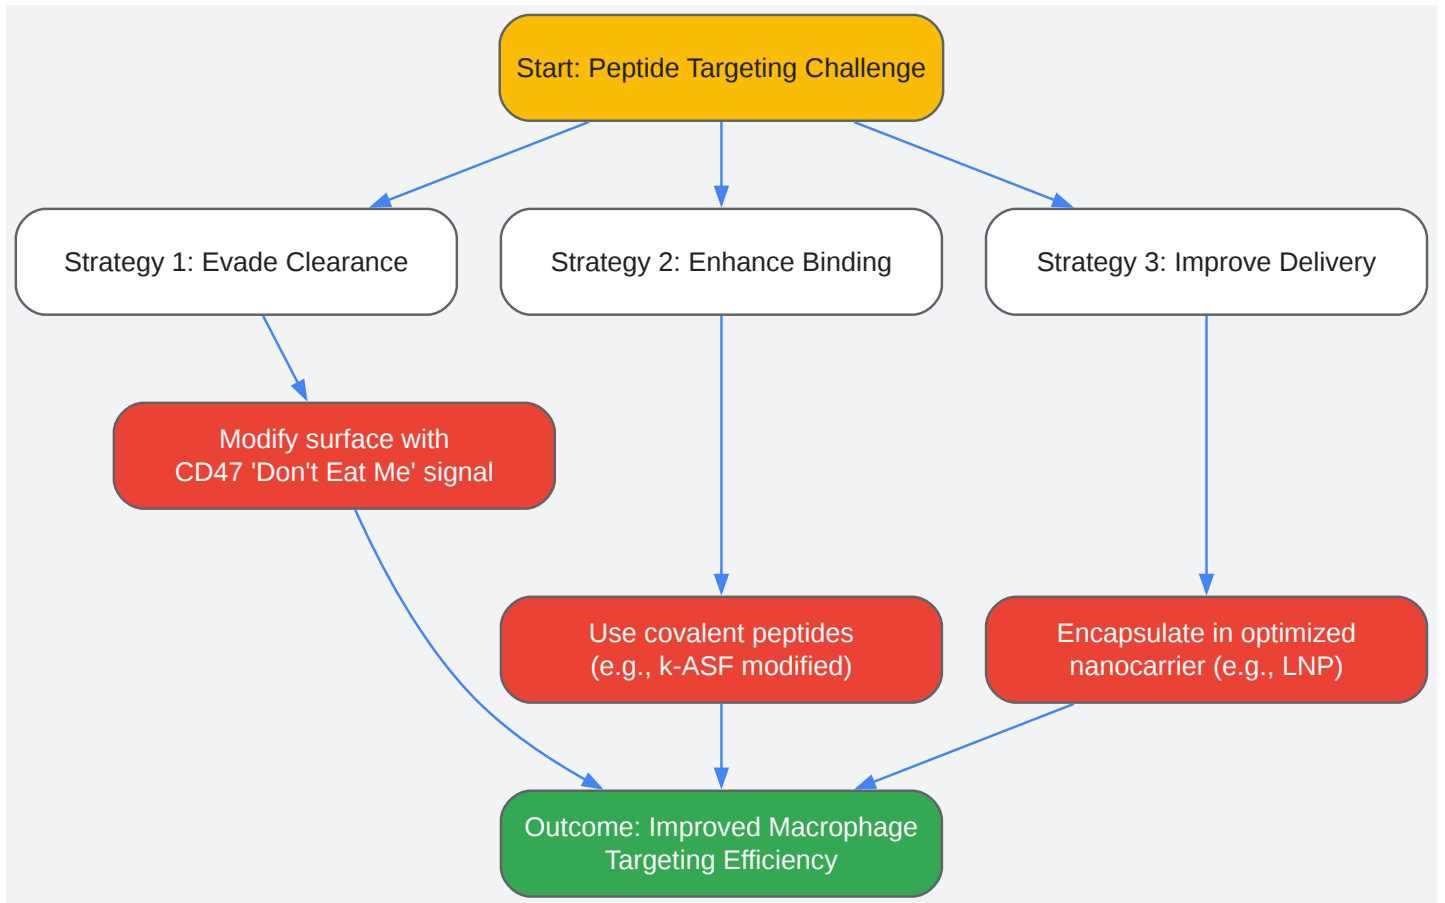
Start: Peptide Targeting Challenge

Strategy 1: Evade Clearance

Strategy 2: Enhance Binding

Strategy 3: Improve Delivery

Modify surface with CD47 'Don't Eat Me' signal

Use covalent peptides (e.g., k-ASF modified)

Encapsulate in optimized nanocarrier (e.g., LNP)

Outcome: Improved Macrophage Targeting Efficiency